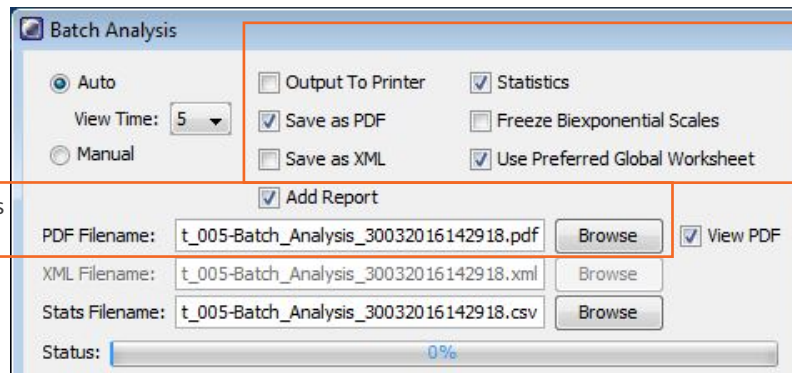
Batch Analysis

Auto

View Time: 5

Manual

Output To Printer

Statistics

Save as PDF

Freeze Biexponential Scales

Save as XML

Use Preferred Global Worksheet

s

Add Report

PDF Filename: t_005-Batch_Analysis_30032016142918.pdf Browse

View PDF

XML Filename: t_005-Batch_Analysis_30032016142918.xml Browse

Stats Filename: t_005-Batch_Analysis_30032016142918.csv Browse

Status: 0%